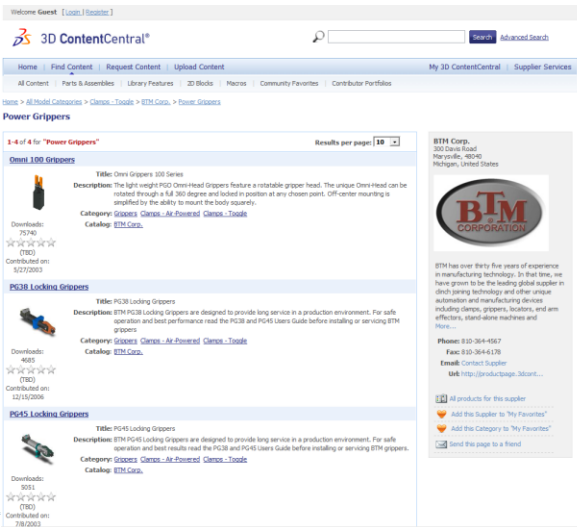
Welcome Guest [Login | Register]

3D ContentCentral®

Search Advanced Search

Home | Find Content | Request Content | Upload Content

My 3D ContentCentral | Supplier Services

All Content | Parts & Assemblies | Library Features | 2D Blocks | Macros | Community Favorites | Contributor Portfolios

Home > All Model Categories > Clamps - Toggle > BTM Corp. > Power Grippers

Power Grippers

1-4 of 4 for "Power Grippers"

Results per page: 10

Omni 100 Grippers

Title: Omni Grippers 100 Series

Description: The light weight PGO Omni-Head Grippers feature a rotatable gripper head. The unique Omni-Head can be rotated through a full 360 degree and locked in position at any chosen point. Off-center mounting is simplified by the ability to mount the body squarely.

Category: Grippers Clamps - Air-Powered Clamps - Toggle

Catalog: BTM Corp.

Downloads: 75740

(TBD)

Contributed on: 5/27/2003

PG38 Locking Grippers

Title: PG38 Locking Grippers

Description: BTM PG38 Locking Grippers are designed to provide long service in a production environment. For safe operation and best performance read the PG38 and PG45 Users Guide before installing or servicing BTM grippers

Category: Grippers Clamps - Air-Powered Clamps - Toggle

Catalog: BTM Corp.

Downloads: 4685

(TBD)

Contributed on: 12/15/2006

PG45 Locking Grippers

Title: PG45 Locking Grippers

Description: BTM PG45 Locking Grippers are designed to provide long service in a production environment. For safe operation and best results read the PG38 and PG45 Users Guide before installing or servicing BTM grippers.

Category: Grippers Clamps - Air-Powered Clamps - Toggle

Catalog: BTM Corp.

Downloads: 5051

(TBD)

Contributed on: 7/8/2003

BTM Corp.
300 Davis Road
Marysville, 48040
Michigan, United States

BTM CORPORATION

BTM has over thirty five years of experience in manufacturing technology. In that time, we have grown to be the leading global supplier in clinch joining technology and other unique automation and manufacturing devices including clamps, grippers, locators, and arm effectors, stand-alone machines and More...

Phone: 810-364-4567

Fax: 810-364-6178

Email: Contact Supplier

Url: http://productpage.3dcard...

All products for this supplier

Add this Supplier to "My Favorites"

Add this Category to "My Favorites"

Send this page to a friend